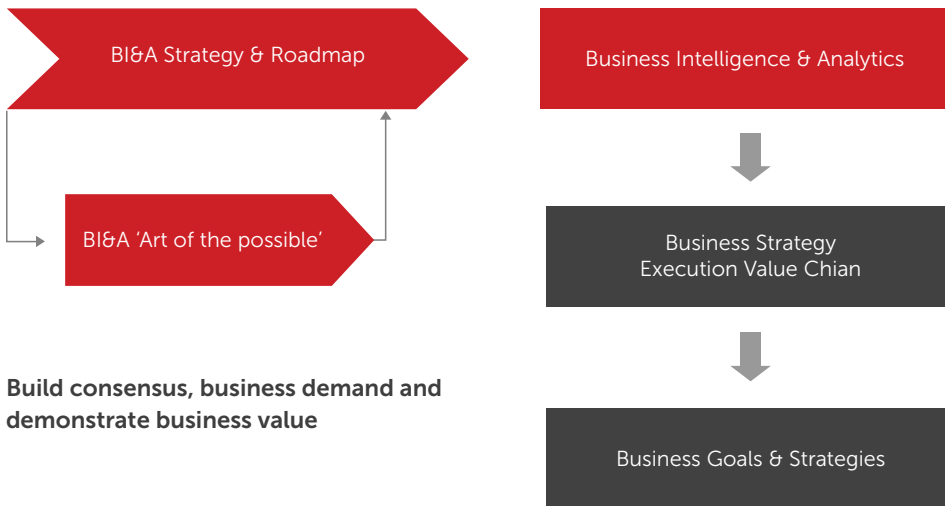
BI&A Strategy & Roadmap

BI&A 'Art of the possible'

Build consensus, business demand and demonstrate business value

Business Intelligence & Analytics

Business Strategy
Execution Value Chian

Business Goals & Strategies